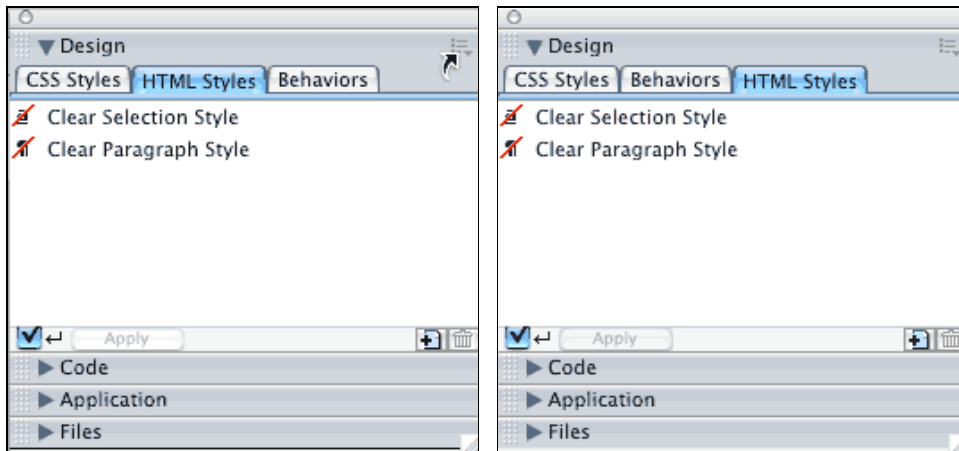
▼Design

CSS Styles | HTML Styles | Behaviors

Clear Selection Style

Clear Paragraph Style

Apply

▶ Code

▶ Application

▶ Files

▼Design

CSS Styles | Behaviors | HTML Styles

Clear Selection Style

Clear Paragraph Style

Apply

▶ Code

▶ Application

▶ Files